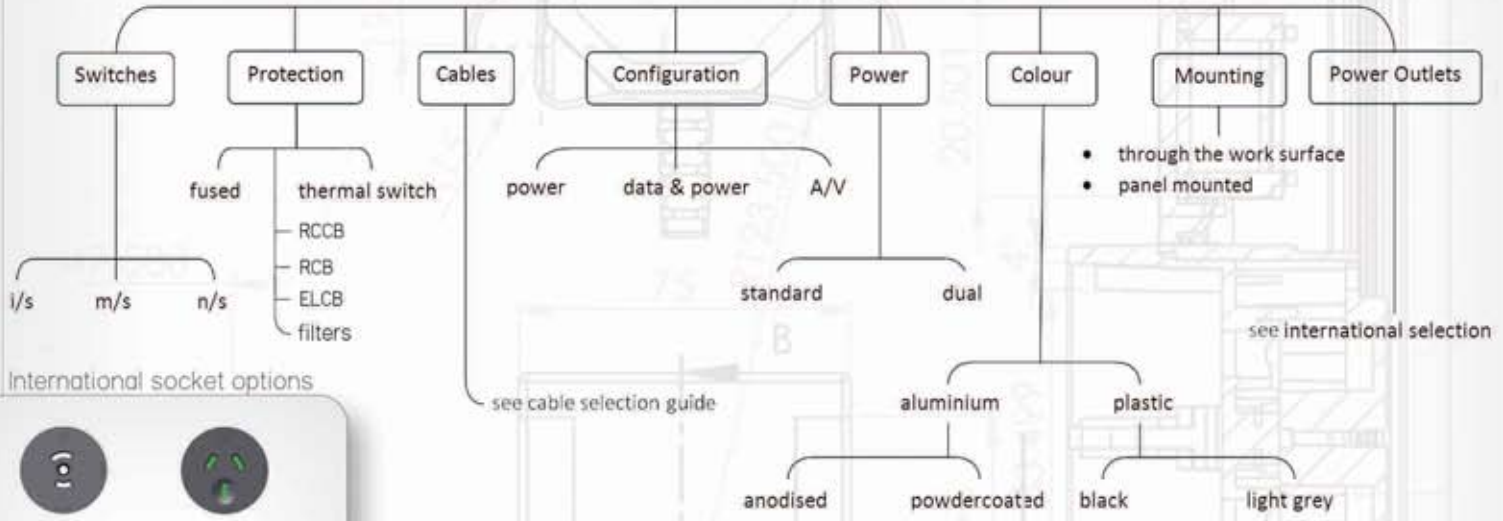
Switches
Protection
Cables
Configuration
Power
Colour
Mounting
Power Outlets

fused
thermal switch
RCCB
RCB
ELCB
filters

power
data & power
A/V

- through the work surface
- panel mounted

i/s
m/s
n/s

standard
dual

see international selection

International socket options

see cable selection guide

aluminium
plastic

anodised
powdercoated
black
light grey